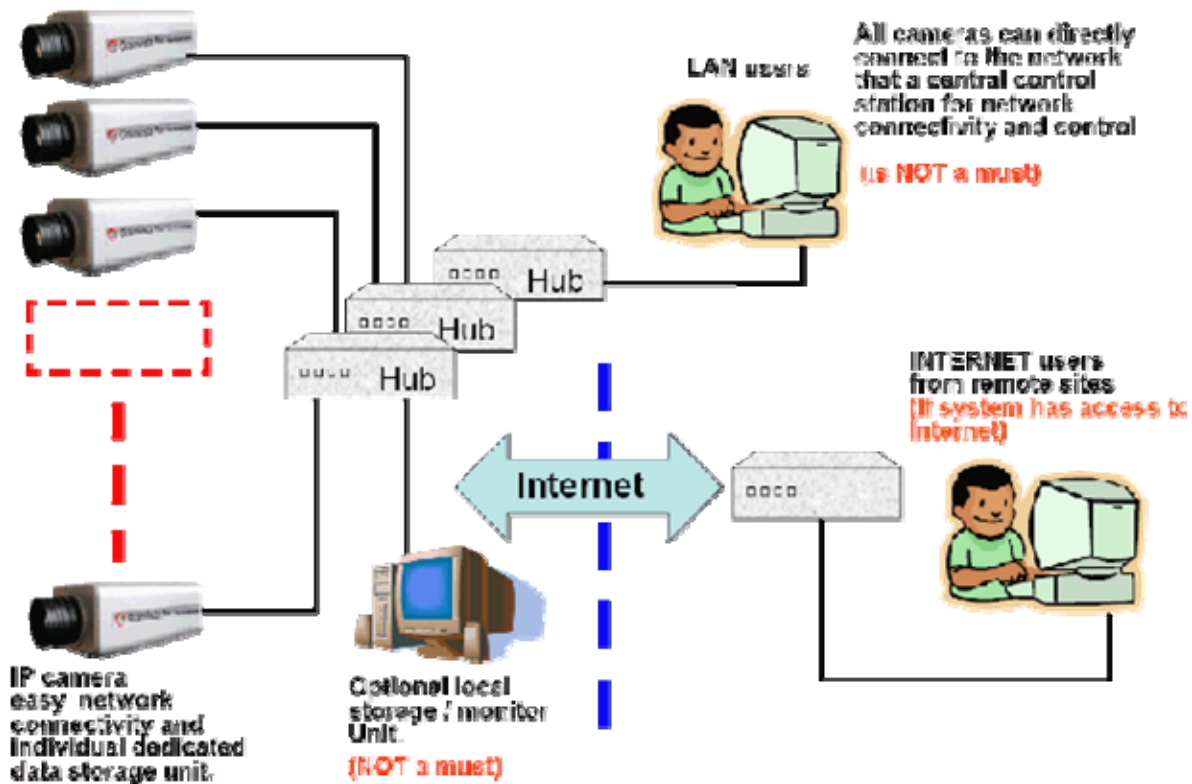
All cameras can directly connect to the network that a central control station for network connectivity and control

(is NOT a must)

LAN users

Hub

Hub

Hub

INTERNET users from remote sites

(If system has access to Internet)

Internet

IP camera easy network connectivity and individual dedicated data storage unit.

Optional local storage / monitor Unit.

(NOT a must)